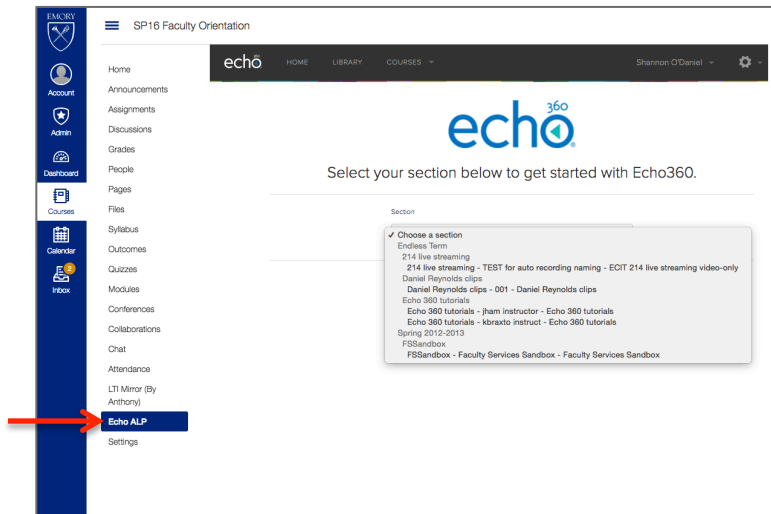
EMORY

Account

Admin

Dashboard

Courses

Calendar

2

Inbox

SP16 Faculty Orientation

Home
Announcements
Assignments
Discussions
Grades
People
Pages
Files
Syllabus
Outcomes
Quizzes
Modules
Conferences
Collaborations
Chat
Attendance
LTI Mirror (By Anthony)
Echo ALP
Settings

echo360 HOME LIBRARY COURSES Shannon O'Daniel

echo 360

Select your section below to get started with Echo360.

Section

✓ Choose a section
Endless Term
214 live streaming
214 live streaming - TEST for auto recording naming - ECIT 214 live streaming video-only
Daniel Reynolds clips
Daniel Reynolds clips - 001 - Daniel Reynolds clips
Echo 360 tutorials
Echo 360 tutorials - jham instructor - Echo 360 tutorials
Echo 360 tutorials - kbraxto instruct - Echo 360 tutorials
Spring 2012-2013
FSSandbox
FSSandbox - Faculty Services Sandbox - Faculty Services Sandbox